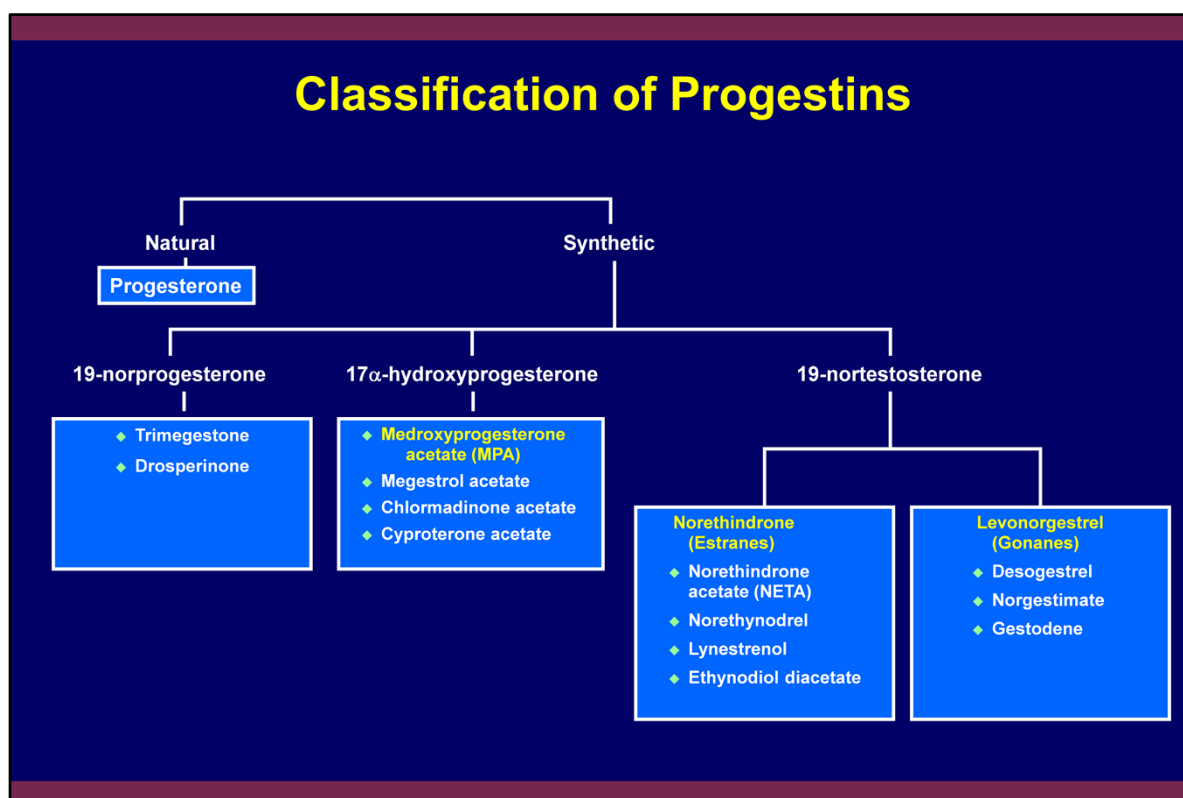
Classification of Progestins

Natural

Progesterone

Synthetic

19-norprogesterone

- Trimegestone
- Drosperinone

17$\alpha$-hydroxyprogesterone

- Medroxyprogesterone acetate (MPA)
- Megestrol acetate
- Chlormadinone acetate
- Cyproterone acetate

19-nortestosterone

Norethindrone (Estranes)

- Norethindrone acetate (NETA)
- Norethynodrel
- Lynestrenol
- Ethynodiol diacetate

Levonorgestrel (Gonanes)

- Desogestrel
- Norgestimate
- Gestodene